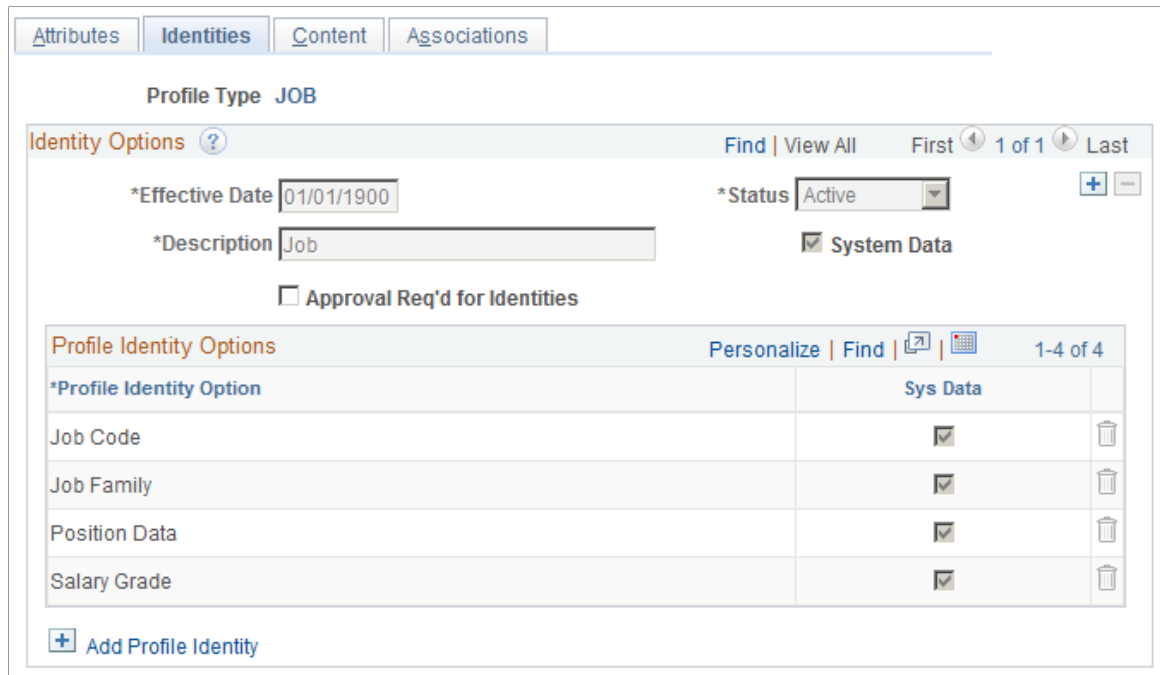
Attributes | Identities | Content | Associations

Profile Type JOB

Identity Options

Find | View All First 1 of 1 Last

*Effective Date 01/01/1900

*Status Active

*Description Job

System Data

Approval Req'd for Identities

Profile Identity Options

Personalize | Find | 1-4 of 4

| *Profile Identity Option | Sys Data |
|---|---|
| Job Code | |
| Job Family | |
| Position Data | |
| Salary Grade | |

Add Profile Identity